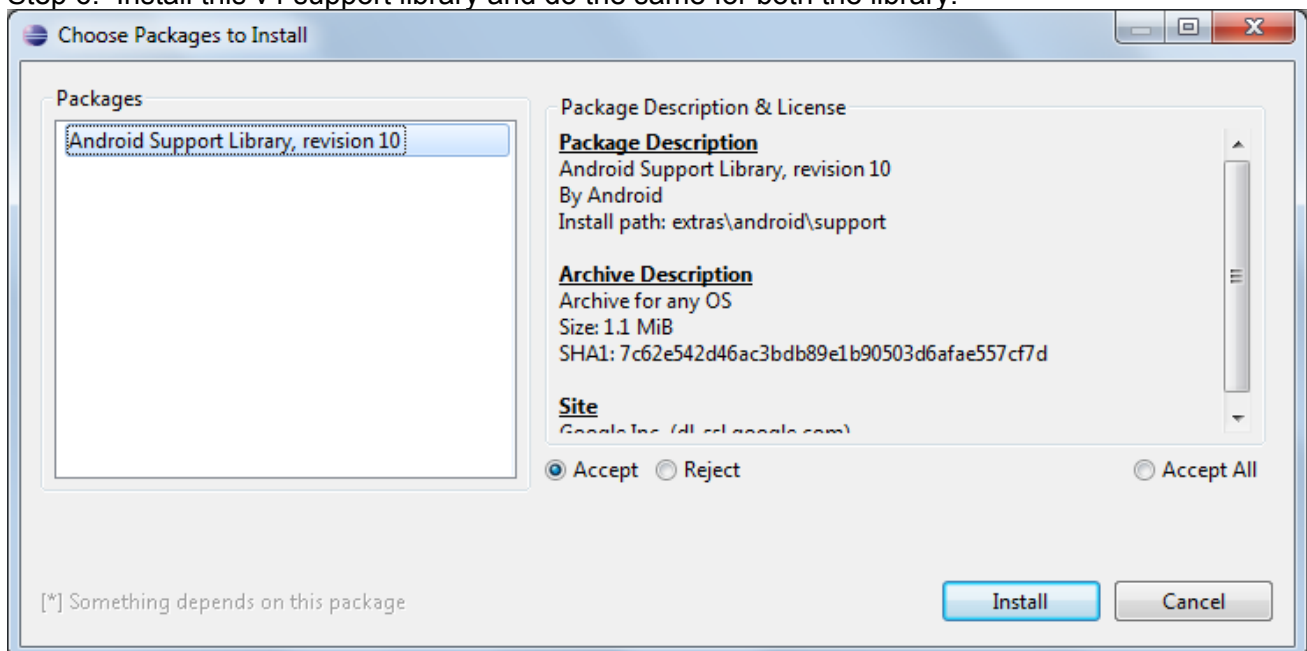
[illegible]

Choose Packages to Install

Packages

Android Support Library, revision 10

Package Description & License

Package Description
Android Support Library, revision 10
By Android
Install path: extras\android\support

Archive Description
Archive for any OS
Size: 1.1 MiB
SHA1: 7c62e542d46ac3bdb89e1b90503d6afae557cf7d

Site
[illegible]

Accept Reject

Accept All

[*] Something depends on this package

Install

Cancel